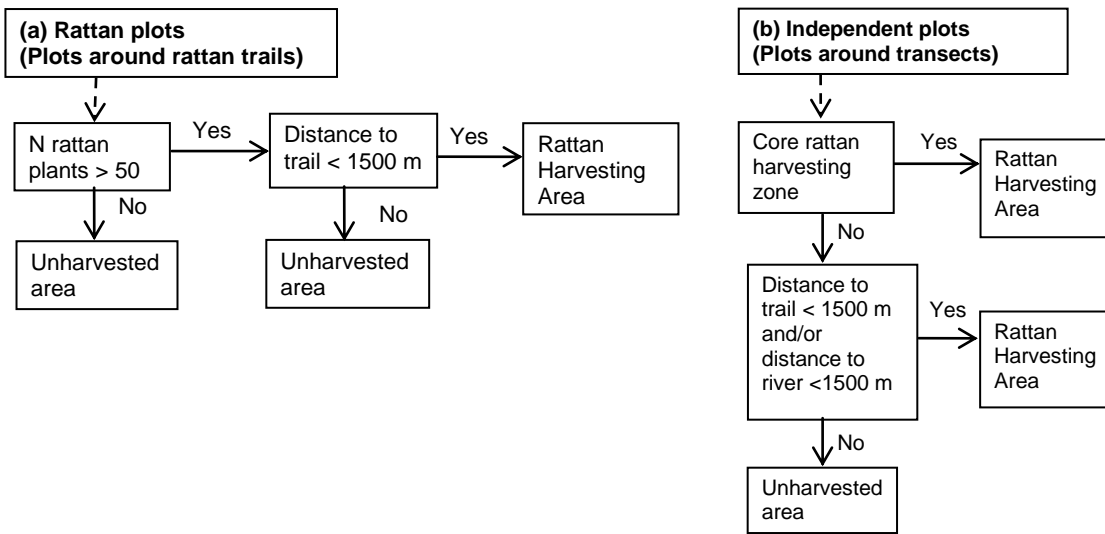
(a) Rattan plots
(Plots around rattan trails)

N rattan plants > 50

Yes

Distance to trail < 1500 m

Yes

Rattan Harvesting Area

No

Unharvested area

No

Unharvested area

(b) Independent plots
(Plots around transects)

Core rattan harvesting zone

Yes

Rattan Harvesting Area

No

Distance to trail < 1500 m and/or distance to river <1500 m

Yes

Rattan Harvesting Area

No

Unharvested area